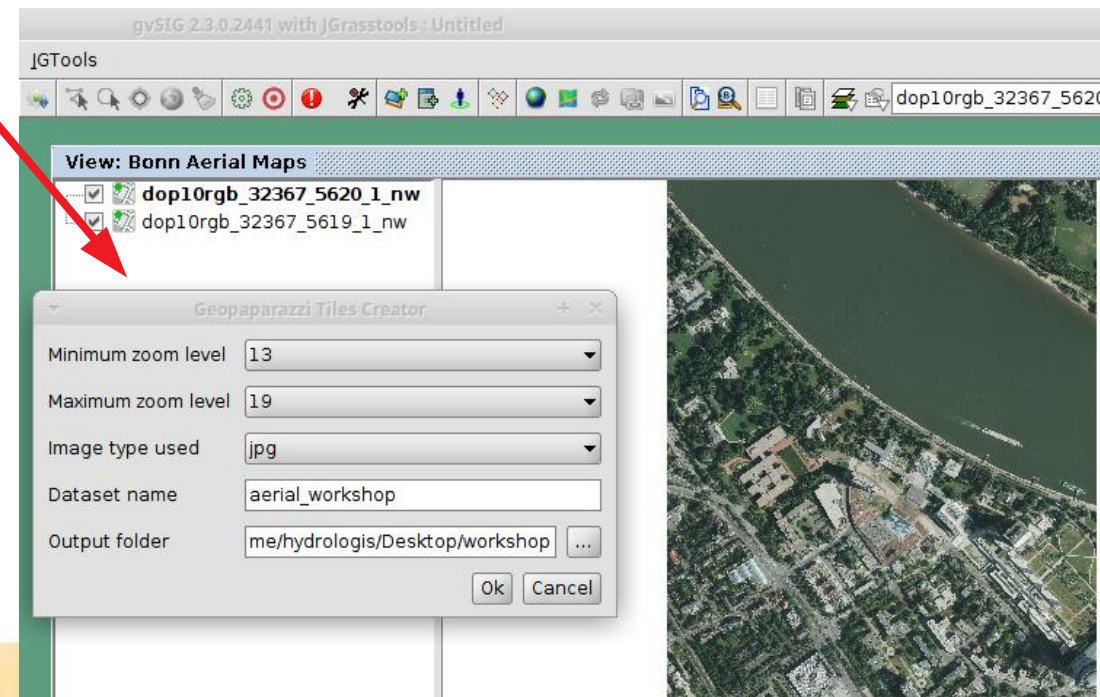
gvSIG 2.3.0.2441 with JGrasstools : Untitled

JGTools

dop10rgb_32367_5620

View: Bonn Aerial Maps

dop10rgb_32367_5620_1_nw
dop10rgb_32367_5619_1_nw

Geopaparazzi Tiles Creator

Minimum zoom level 13
Maximum zoom level 19
Image type used jpg
Dataset name aerial_workshop
Output folder me/hydrologis/Desktop/workshop ...

Ok Cancel